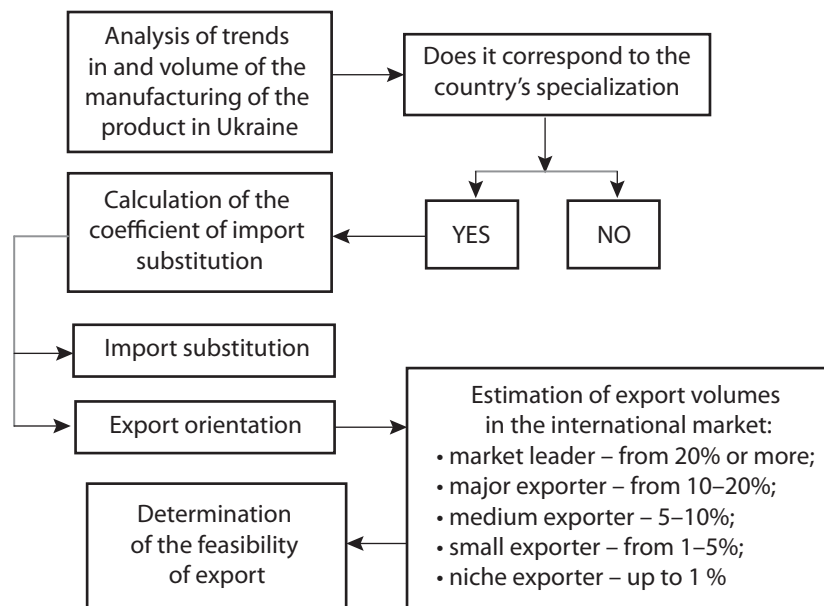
Analysis of trends in and volume of the manufacturing of the product in Ukraine

Does it correspond to the country's specialization

YES

NO

Calculation of the coefficient of import substitution

Import substitution

Export orientation

Estimation of export volumes in the international market:
• market leader – from 20% or more;
• major exporter – from 10–20%;
• medium exporter – 5–10%;
• small exporter – from 1–5%;
• niche exporter – up to 1 %

Determination of the feasibility of export